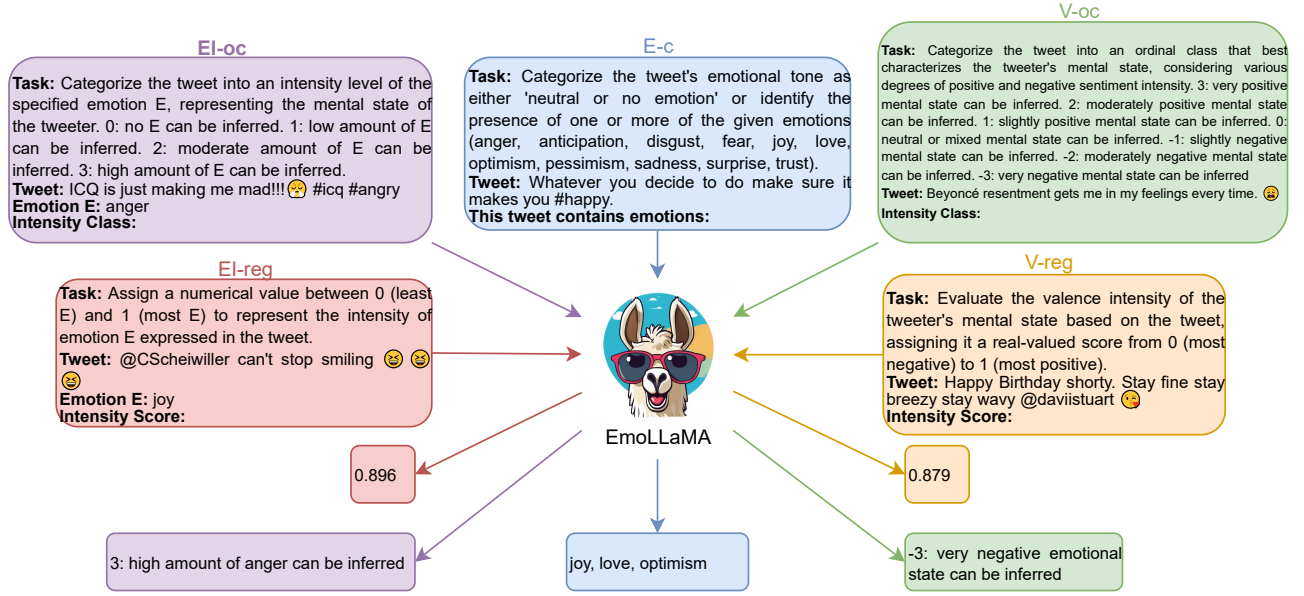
EI-oc

**Task:** Categorize the tweet into an intensity level of the specified emotion E, representing the mental state of the tweeter. 0: no E can be inferred. 1: low amount of E can be inferred. 2: moderate amount of E can be inferred. 3: high amount of E can be inferred.
**Tweet:** ICQ is just making me mad!!! 😤 #icq #angry
**Emotion E:** anger
**Intensity Class:**

E-c

**Task:** Categorize the tweet's emotional tone as either 'neutral or no emotion' or identify the presence of one or more of the given emotions (anger, anticipation, disgust, fear, joy, love, optimism, pessimism, sadness, surprise, trust).
**Tweet:** Whatever you decide to do make sure it makes you #happy.
**This tweet contains emotions:**

V-oc

**Task:** Categorize the tweet into an ordinal class that best characterizes the tweeter's mental state, considering various degrees of positive and negative sentiment intensity. 3: very positive mental state can be inferred. 2: moderately positive mental state can be inferred. 1: slightly positive mental state can be inferred. 0: neutral or mixed mental state can be inferred. -1: slightly negative mental state can be inferred. -2: moderately negative mental state can be inferred. -3: very negative mental state can be inferred
**Tweet:** Beyoncé resentment gets me in my feelings every time. 😩
**Intensity Class:**

EI-reg

**Task:** Assign a numerical value between 0 (least E) and 1 (most E) to represent the intensity of emotion E expressed in the tweet.
**Tweet:** @CScheiwiller can't stop smiling 😆 😆 😆
**Emotion E:** joy
**Intensity Score:**

V-reg

**Task:** Evaluate the valence intensity of the tweeter's mental state based on the tweet, assigning it a real-valued score from 0 (most negative) to 1 (most positive).
**Tweet:** Happy Birthday shorty. Stay fine stay breezy stay wavy @daviistuart 😘
**Intensity Score:**

EmoLLaMA

0.896

0.879

3: high amount of anger can be inferred

joy, love, optimism

-3: very negative emotional state can be inferred